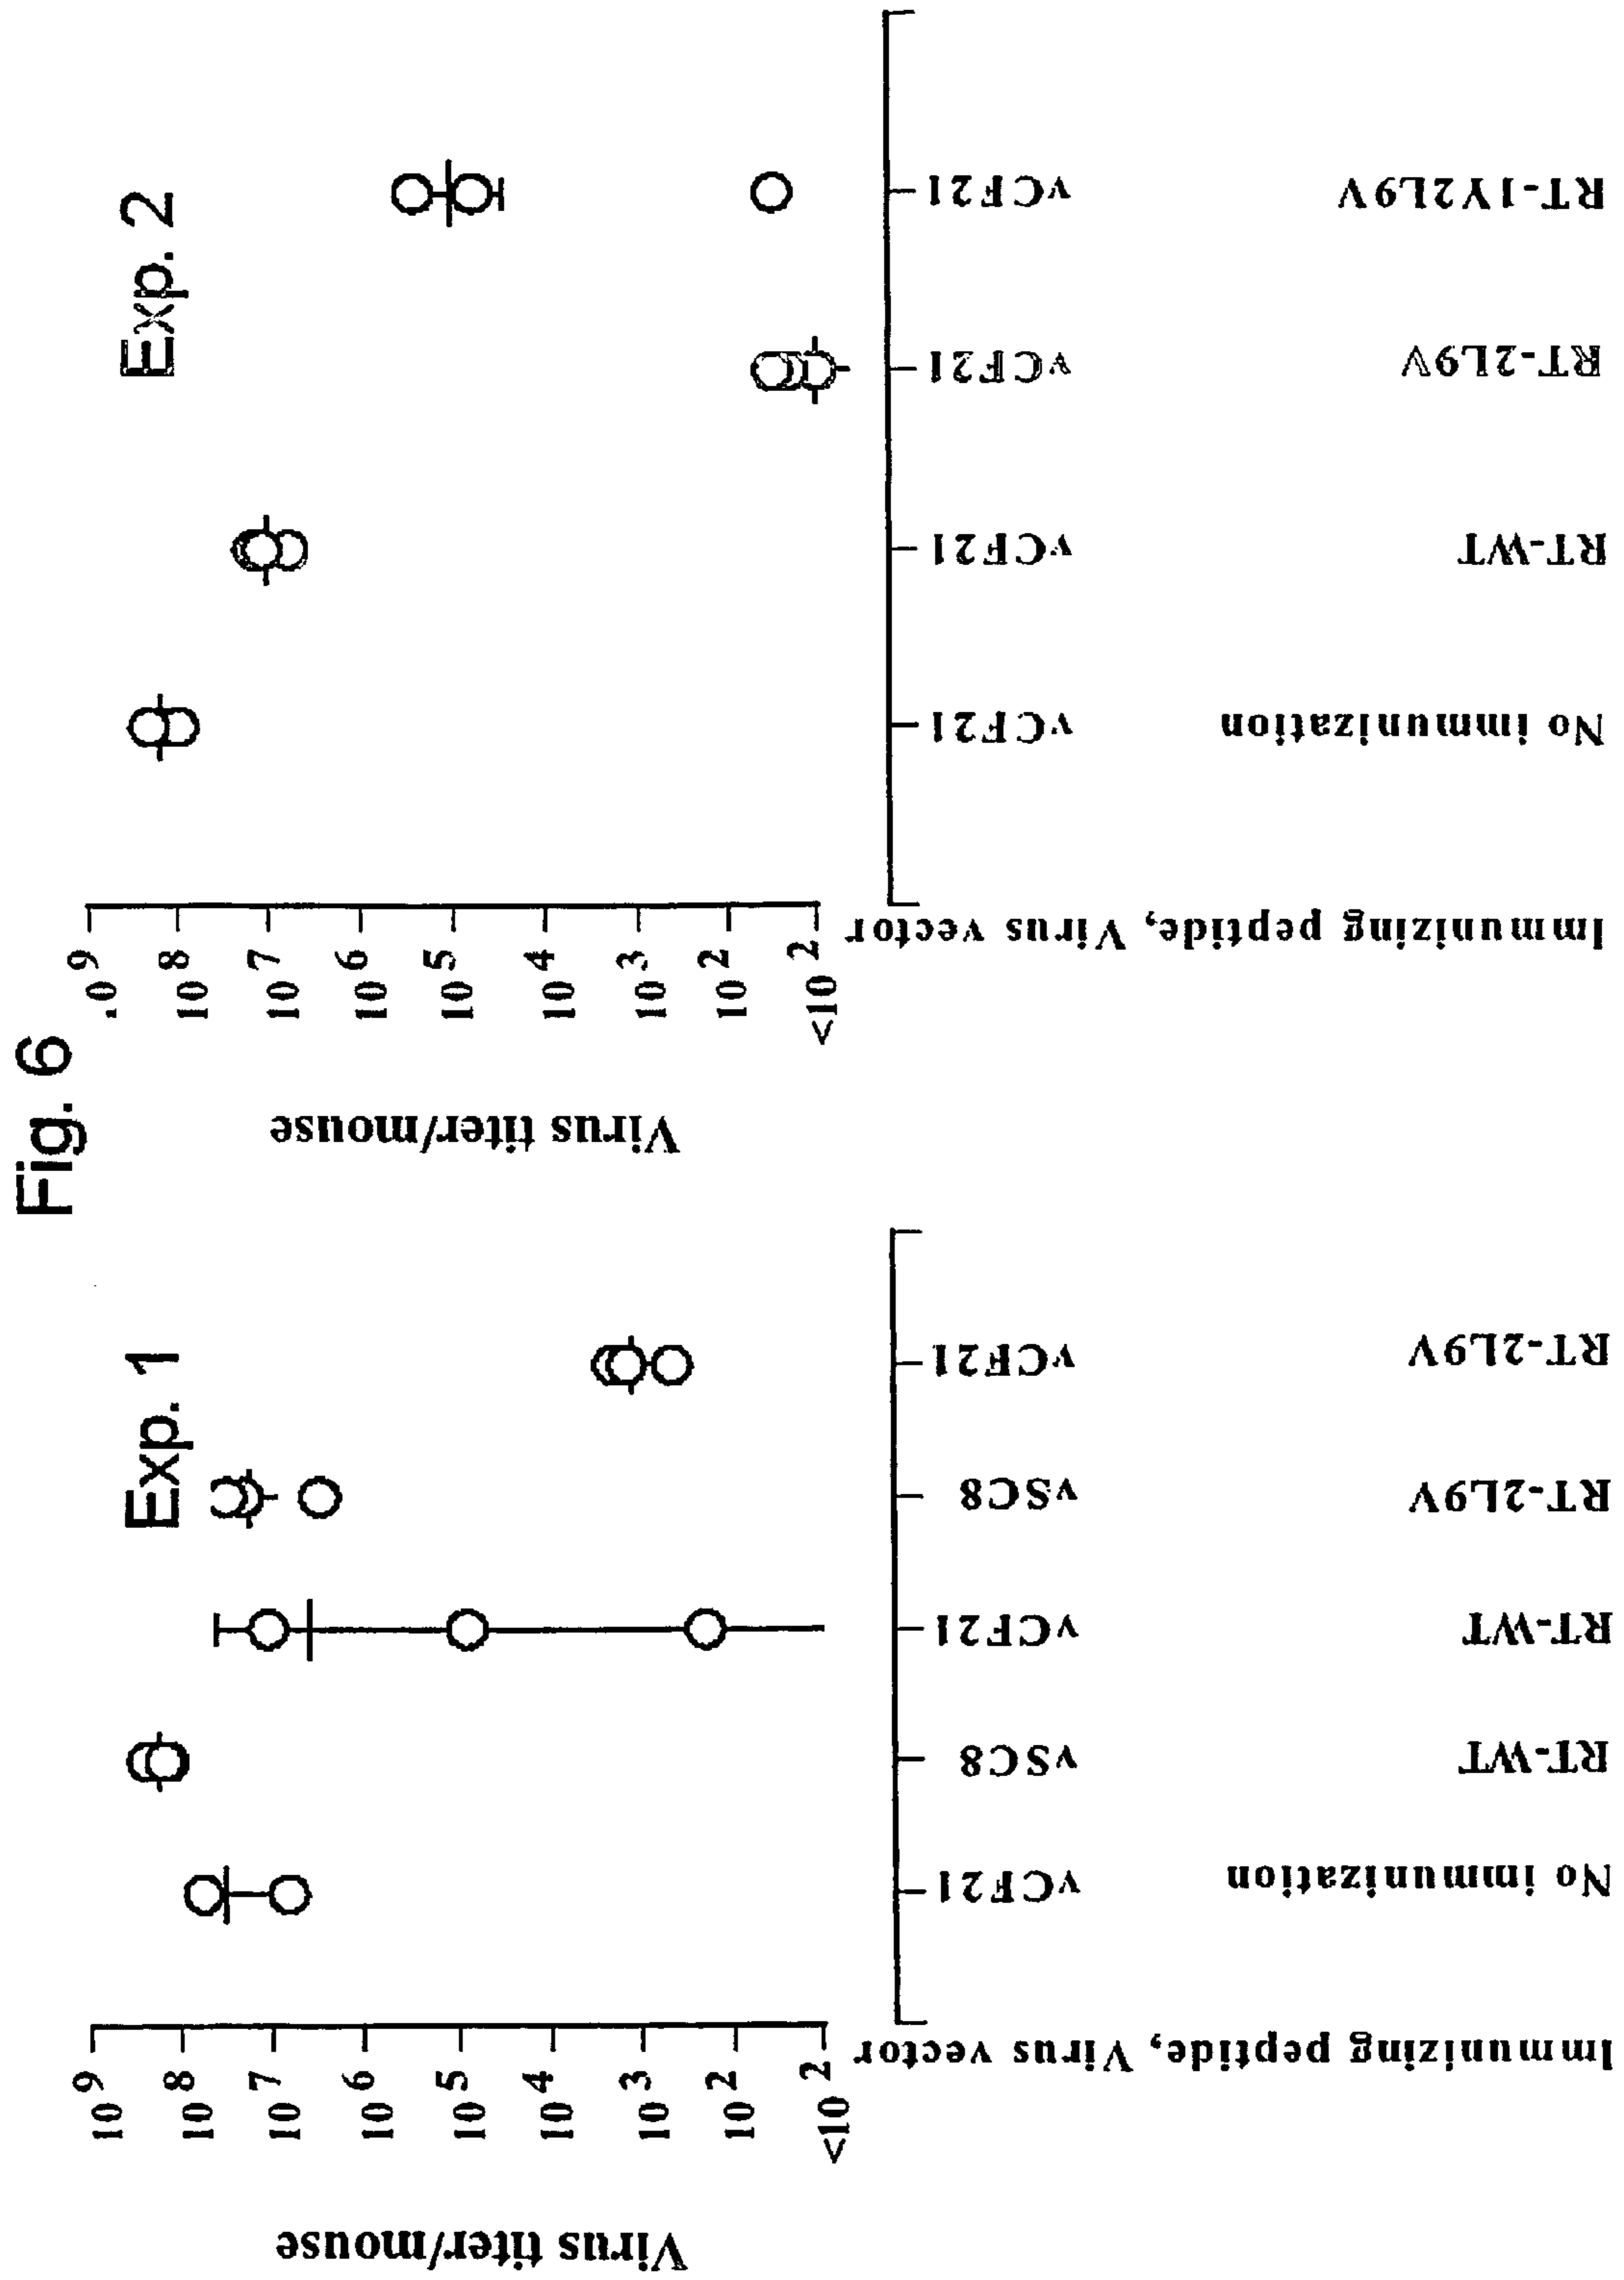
Fig. 6

Exp. 1

Virus titer/mouse

$10^9$
$10^8$
$10^7$
$10^6$
$10^5$
$10^4$
$10^3$
$10^2$
$<10^2$

Immunizing peptide, Virus vector

vCF21
No immunization

vSC8
RT-WT

vCF21
RT-WT

vSC8
RT-2L9V

vCF21
RT-2L9V

Exp. 2

Virus titer/mouse

$10^9$
$10^8$
$10^7$
$10^6$
$10^5$
$10^4$
$10^3$
$10^2$
$<10^2$

Immunizing peptide, Virus vector

vCF21
No immunization

vCF21
RT-WT

vCF21
RT-2L9V

vCF21
RT-1Y2L9V